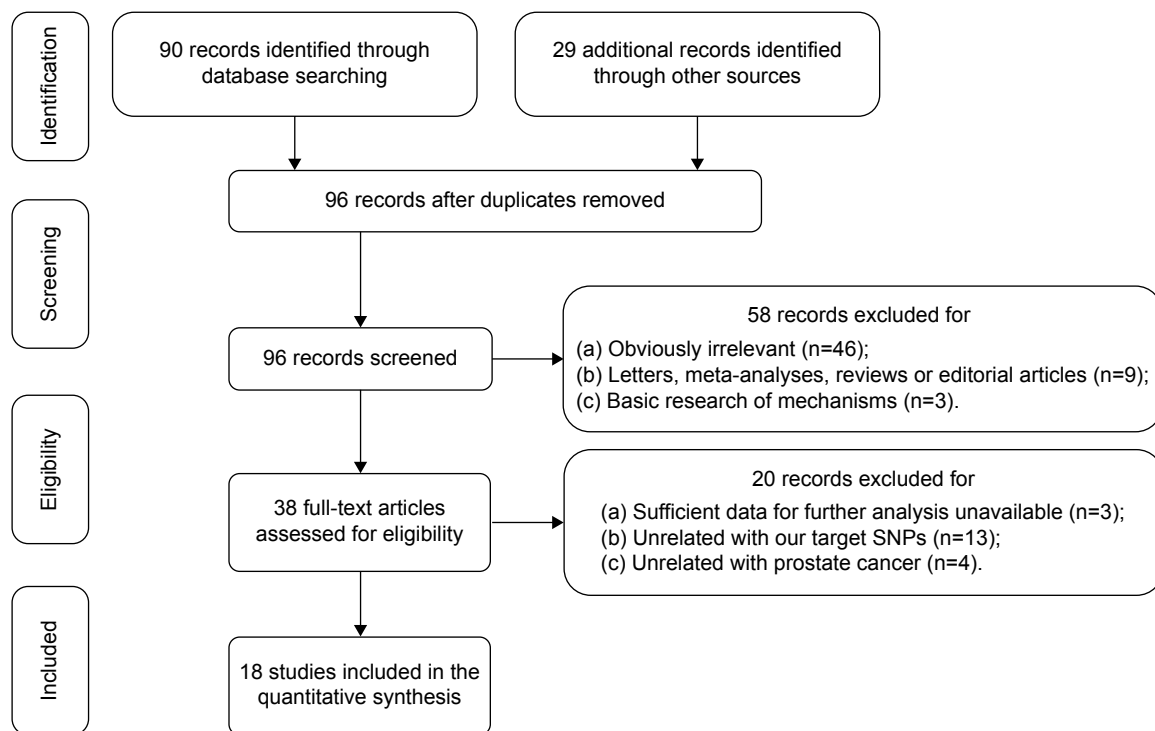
Identification

90 records identified through database searching

29 additional records identified through other sources

96 records after duplicates removed

Screening

96 records screened

58 records excluded for
(a) Obviously irrelevant (n=46);
(b) Letters, meta-analyses, reviews or editorial articles (n=9);
(c) Basic research of mechanisms (n=3).

Eligibility

38 full-text articles assessed for eligibility

20 records excluded for
(a) Sufficient data for further analysis unavailable (n=3);
(b) Unrelated with our target SNPs (n=13);
(c) Unrelated with prostate cancer (n=4).

Included

18 studies included in the quantitative synthesis